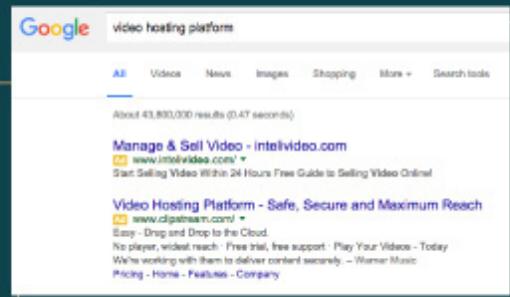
Google video hosting platform

All Videos News Images Shopping More ▾ Search tools

About 43,800,000 results (0.47 seconds)

Manage & Sell Video - intelivideo.com
Ad www.intelivideo.com/ ▾
Start Selling Video Within 24 Hours Free Guide to Selling Video Online!

Video Hosting Platform - Safe, Secure and Maximum Reach
Ad www.clipstream.com/ ▾
Easy - Drag and Drop to the Cloud.
No player, widest reach · Free trial, free support · Play Your Videos - Today
We're working with them to deliver content securely. – Warner Music
Pricing - Home - Features - Company